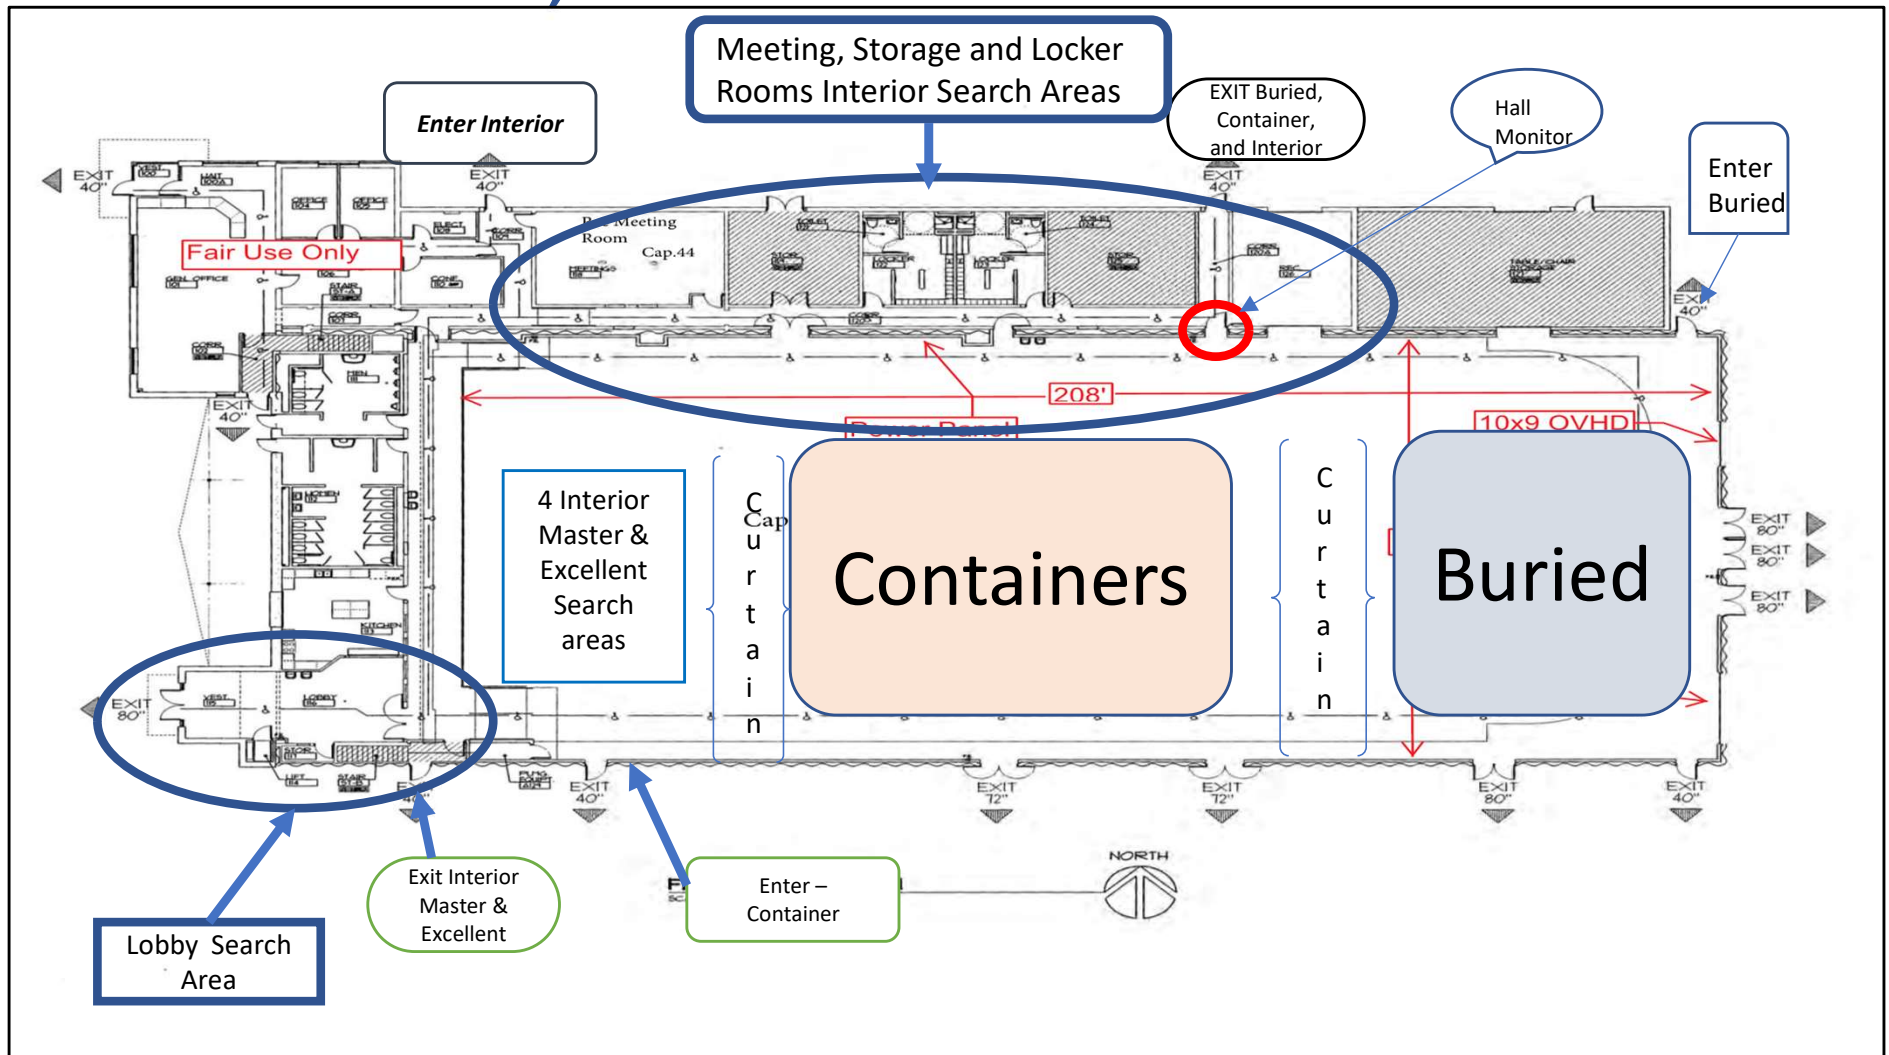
Meeting, Storage and Locker Rooms Interior Search Areas

Enter Interior

EXIT Buried, Container, and Interior

Hall Monitor

Enter Buried

EXIT 40"

EXIT 40"

EXIT 40"

Fair Use Only

Pre Meeting Room Cap.44

EXIT 40"

EXIT 40"

208'

Power Panel

10x9 OVHD

4 Interior Master & Excellent Search areas

Curtain

Cap

Containers

Curtain

Buried

EXIT 80"

EXIT 80"

EXIT 80"

EXIT 80"

EXIT 40"

EXIT 72"

EXIT 72"

EXIT 80"

EXIT 40"

NORTH

Lobby Search Area

Exit Interior Master & Excellent

Enter – Container